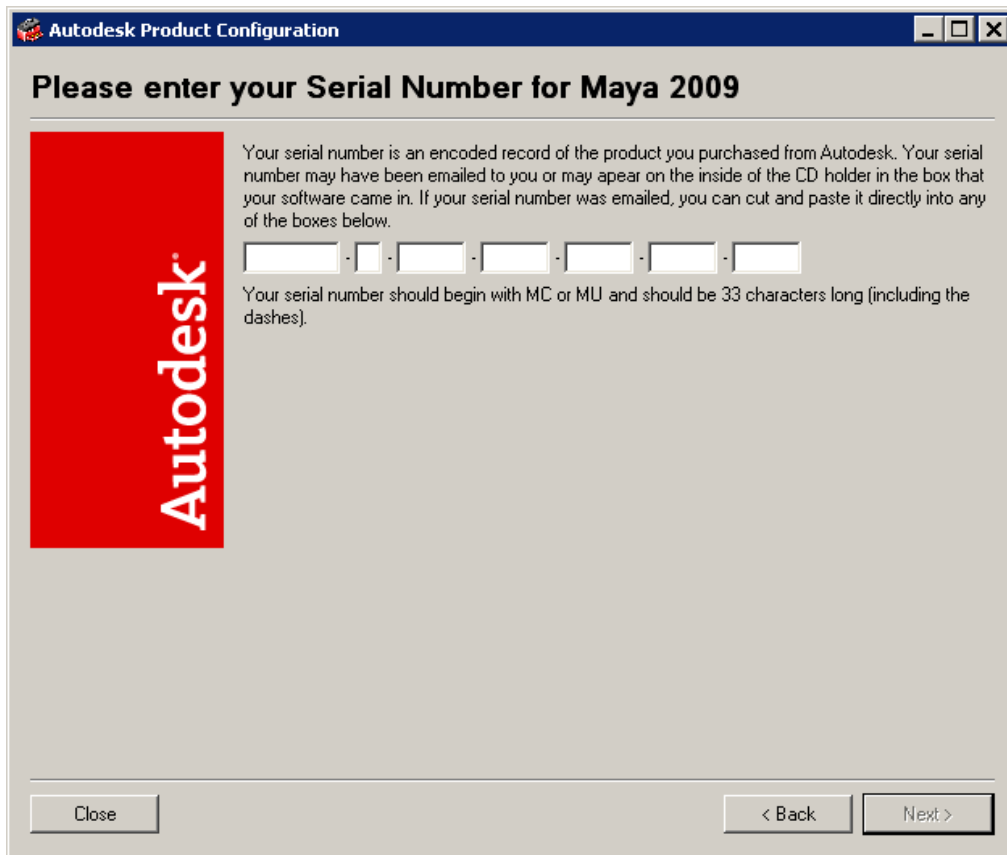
Autodesk Product Configuration

Please enter your Serial Number for Maya 2009

Autodesk®

Your serial number is an encoded record of the product you purchased from Autodesk. Your serial number may have been emailed to you or may apear on the inside of the CD holder in the box that your software came in. If your serial number was emailed, you can cut and paste it directly into any of the boxes below.

- - - - - -

Your serial number should begin with MC or MU and should be 33 characters long (including the dashes).

Close

< Back

Next >